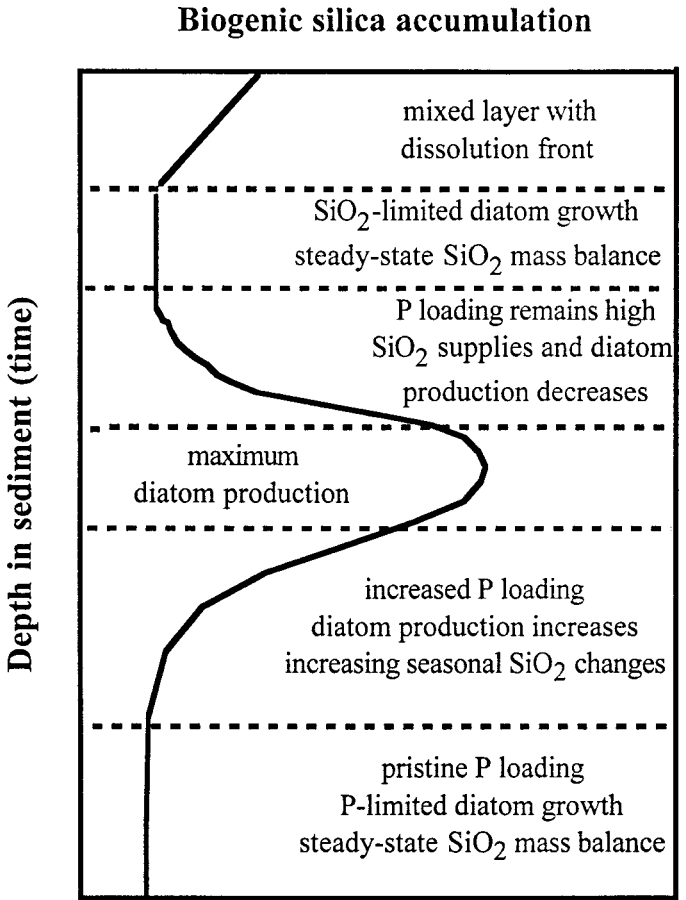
Biogenic silica accumulation

Depth in sediment (time)

mixed layer with dissolution front

$SiO_2$-limited diatom growth
steady-state $SiO_2$ mass balance

P loading remains high
$SiO_2$ supplies and diatom production decreases

maximum
diatom production

increased P loading
diatom production increases
increasing seasonal $SiO_2$ changes

pristine P loading
P-limited diatom growth
steady-state $SiO_2$ mass balance